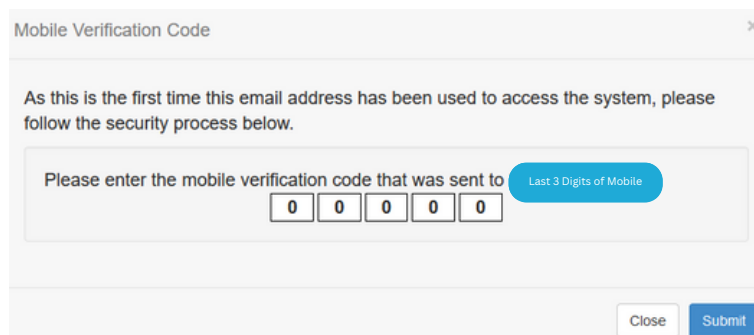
Mobile Verification Code

As this is the first time this email address has been used to access the system, please follow the security process below.

Please enter the mobile verification code that was sent to Last 3 Digits of Mobile

| 0 | 0 | 0 | 0 | 0 |
|---|---|---|---|---|

Close Submit